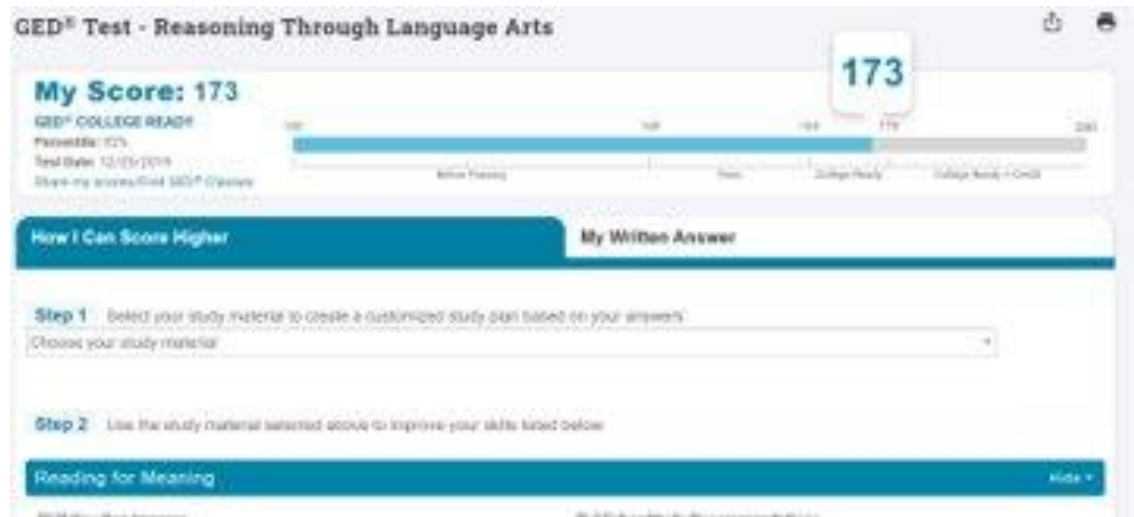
GED® Test - Reasoning Through Language Arts

173

My Score: 173

GED® COLLEGE READY

Percentile: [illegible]

Test Date: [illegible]

Share my scores/Find GED® Classes

100 145 165 175 200

Below Passing Pass College Ready College Ready + Credit

How I Can Score Higher

My Written Answer

Step 1 Select your study material to create a customized study plan based on your answers

Choose your study material

Step 2 Use the study material selected above to improve your skills listed below

Reading for Meaning

Hide

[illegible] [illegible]